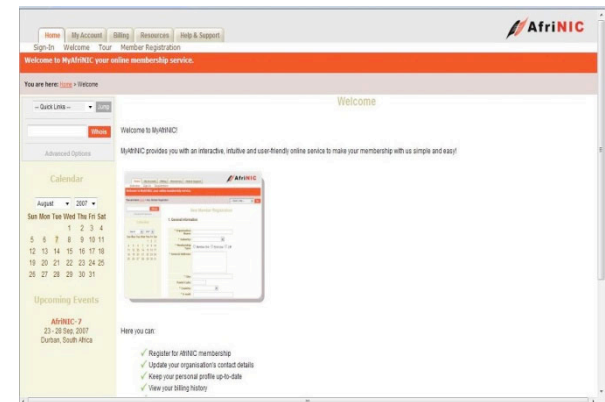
Home My Account Billing Resources Help & Support

AfriNIC

Sign-In Welcome Tour Member Registration

Welcome to MyAfriNIC your online membership service.

You are here: Home » Welcome

-- Quick Links -- Jump

Whois

Advanced Options

Calendar

August 2007

| Sun | Mon | Tue | Wed | Thu | Fri | Sat |
|---|---|---|---|---|---|---|
| | | | 1 | 2 | 3 | 4 |
| 5 | 6 | 7 | 8 | 9 | 10 | 11 |
| 12 | 13 | 14 | 15 | 16 | 17 | 18 |
| 19 | 20 | 21 | 22 | 23 | 24 | 25 |
| 26 | 27 | 28 | 29 | 30 | 31 | |

Upcoming Events

AfriNIC-7
23 - 28 Sep, 2007
Durban, South Africa

Welcome

Welcome to MyAfriNIC!

MyAfriNIC provides you with an interactive, intuitive and user-friendly online service to make your membership with us simple and easy!

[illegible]

Here you can:

Register for AfriNIC membership
Update your organisation's contact details
Keep your personal profile up-to-date
View your billing history